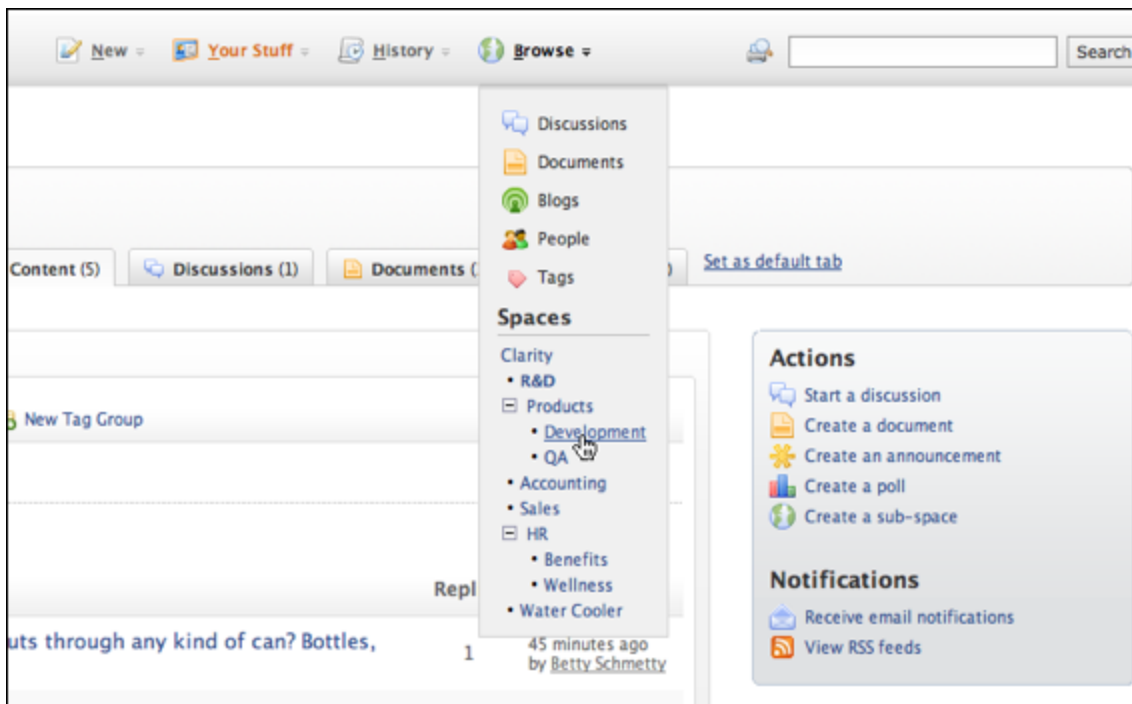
New Your Stuff History Browse

Search

Discussions
Documents
Blogs
People
Tags

Spaces

Clarity
• R&D
⊟ Products
• Development
• QA
• Accounting
• Sales
⊟ HR
• Benefits
• Wellness
• Water Cooler

Content (5) Discussions (1) Documents ([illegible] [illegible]) Set as default tab

New Tag Group

Repl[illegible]

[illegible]uts through any kind of can? Bottles, 1 45 minutes ago by Betty Schmetty

Actions
Start a discussion
Create a document
Create an announcement
Create a poll
Create a sub-space

Notifications
Receive email notifications
View RSS feeds